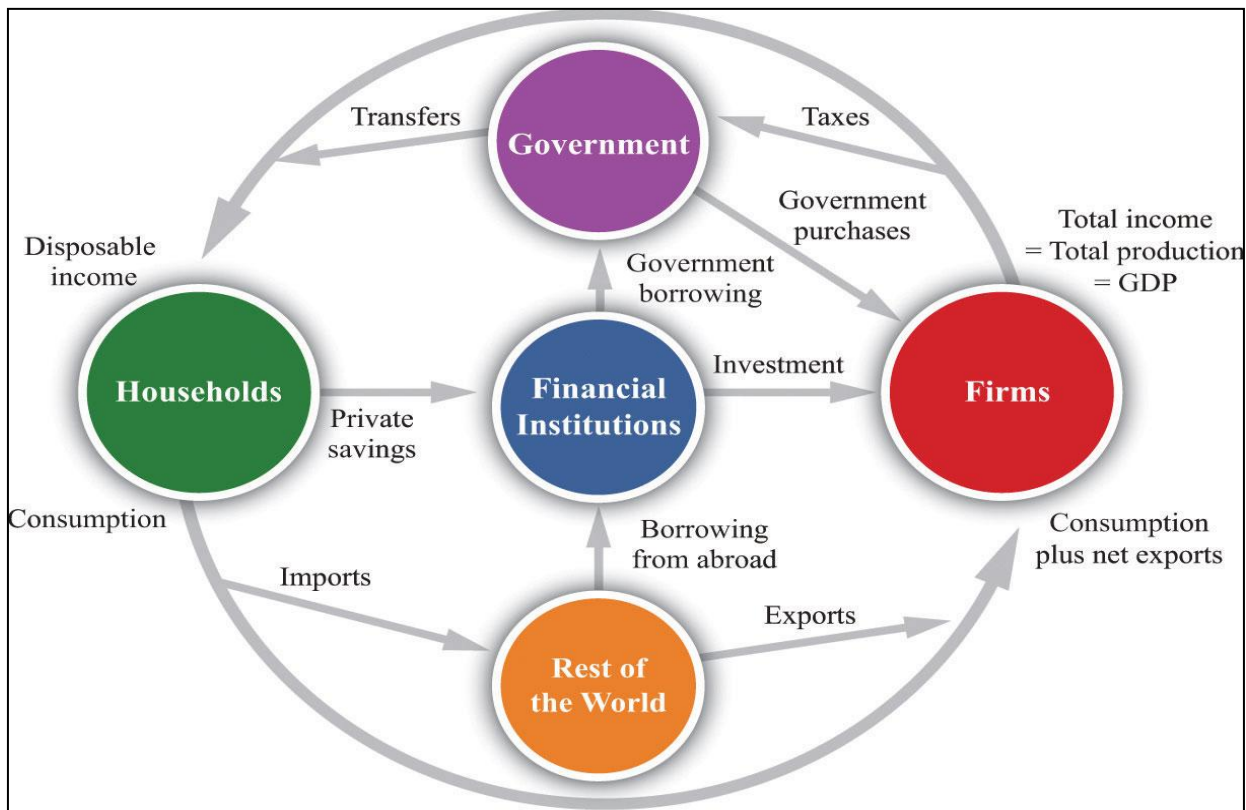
Transfers

Government

Taxes

Government purchases

Total income = Total production = GDP

Disposable income

Government borrowing

Households

Private savings

Financial Institutions

Investment

Firms

Consumption

Borrowing from abroad

Consumption plus net exports

Imports

Exports

Rest of the World